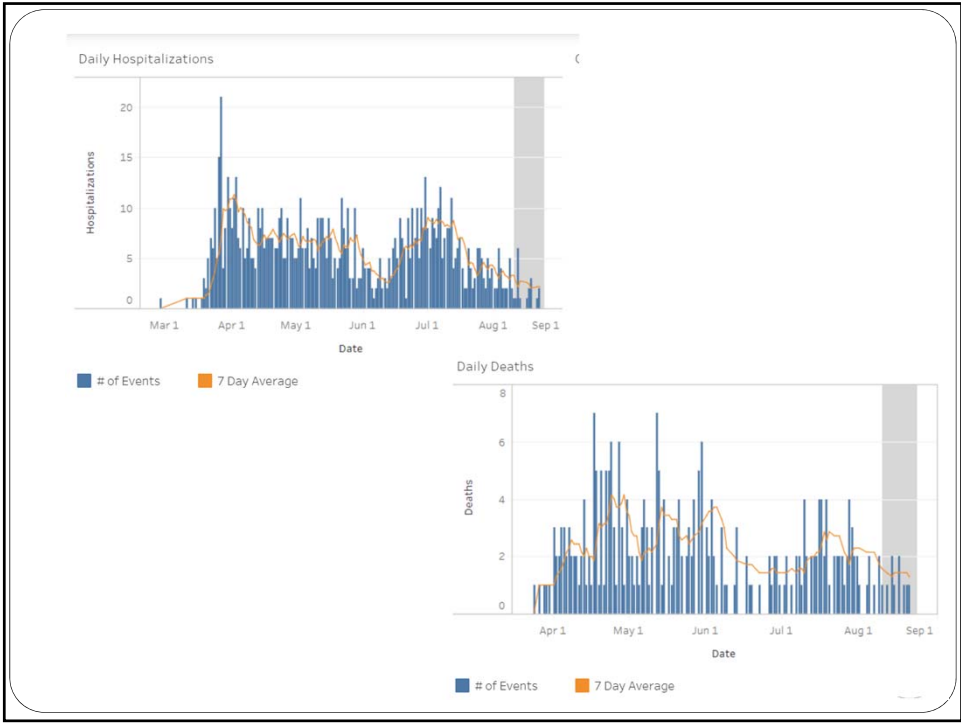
Daily Hospitalizations

20
15
10
5
0

Hospitalizations

Mar 1
Apr 1
May 1
Jun 1
Jul 1
Aug 1
Sep 1

Date

# of Events
7 Day Average

Daily Deaths

8
6
4
2
0

Deaths

Apr 1
May 1
Jun 1
Jul 1
Aug 1
Sep 1

Date

# of Events
7 Day Average